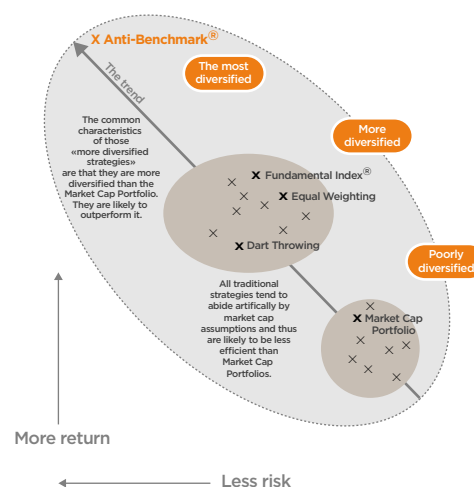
X Anti-Benchmark®

The trend

The most diversified

More diversified

Poorly diversified

The common characteristics of those «more diversified strategies» are that they are more diversified than the Market Cap Portfolio. They are likely to outperform it.

X Fundamental Index®

X Equal Weighting

X Dart Throwing

All traditional strategies tend to abide artificially by market cap assumptions and thus are likely to be less efficient than Market Cap Portfolios.

X Market Cap Portfolio

More return

Less risk